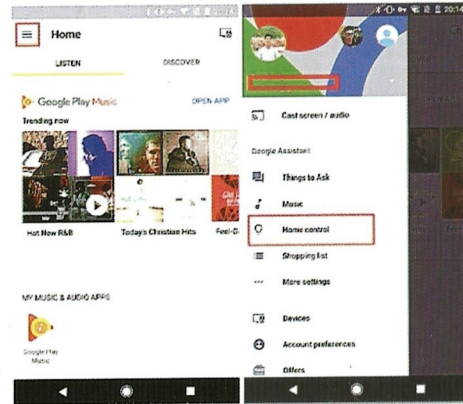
Home

LISTEN

DISCOVER

Google Play Music

OPEN APP

Trending now

Hot New R&B

Today's Christian Hits

Feel-G

MY MUSIC & AUDIO APPS

Google Play Music

20:14

Cast screen / audio

Google Assistant

Things to Ask

Music

Home control

Shopping list

More settings

Devices

Account preferences

Offers